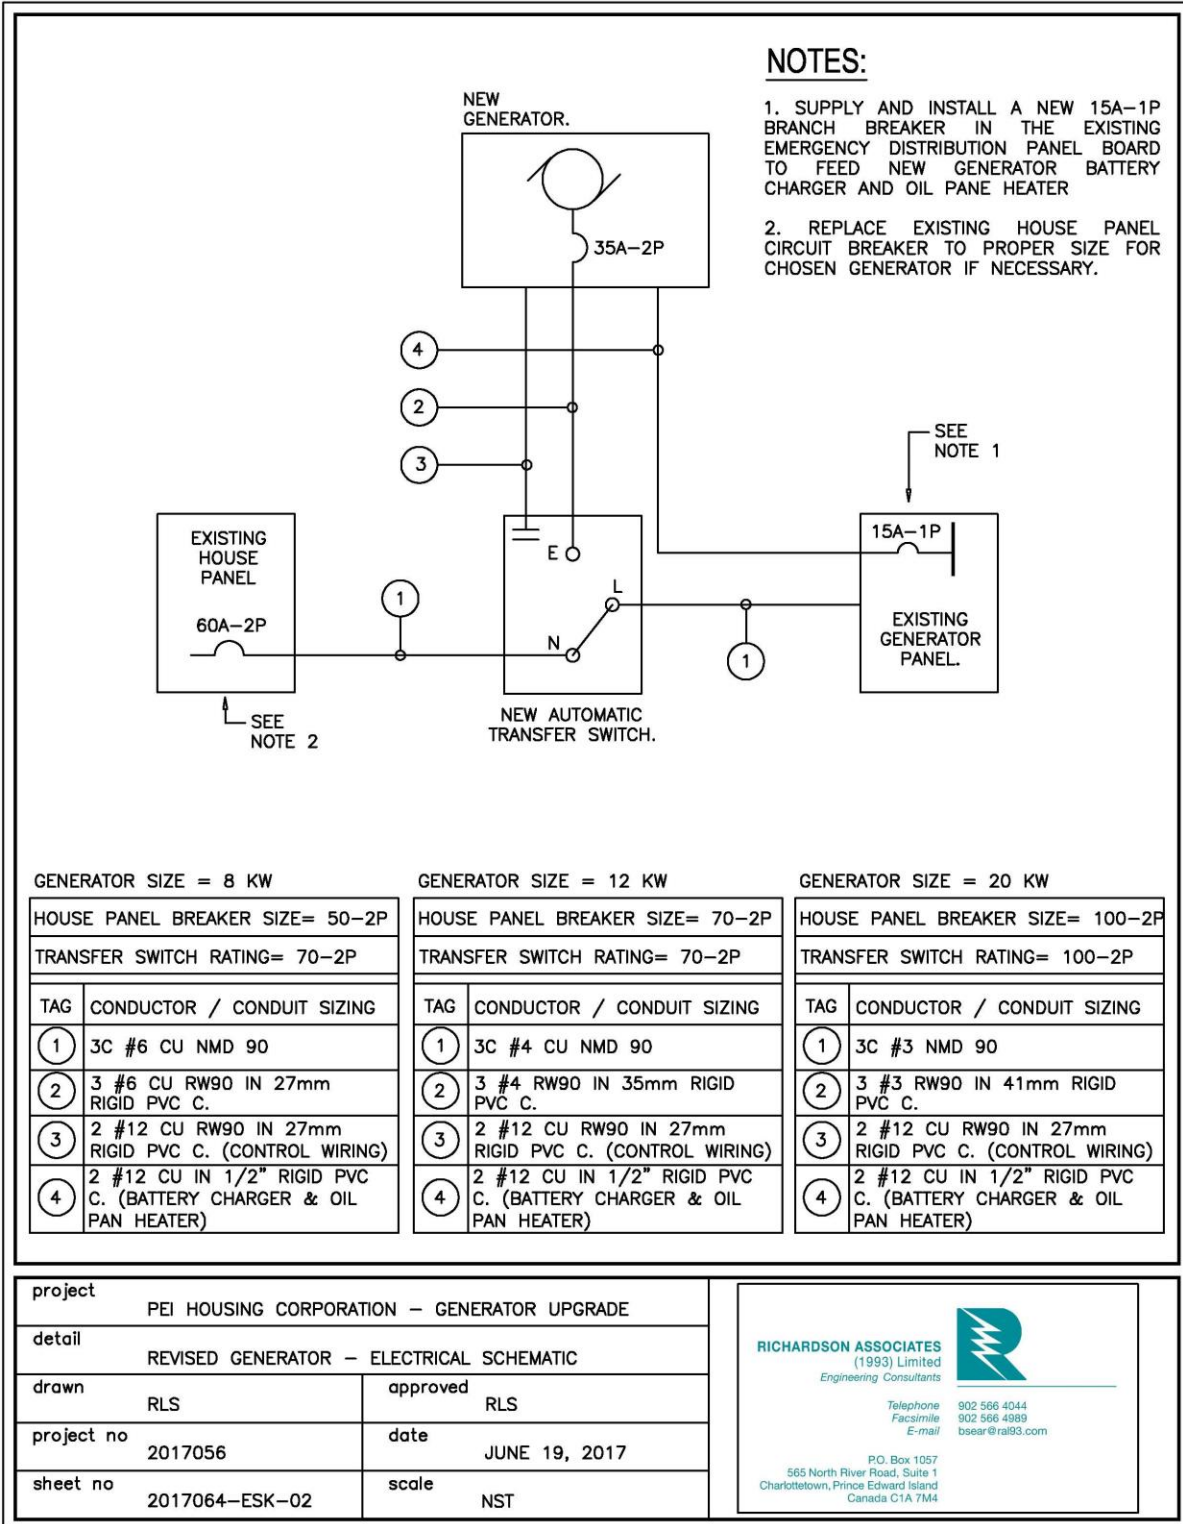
NOTES:

1. SUPPLY AND INSTALL A NEW 15A–1P BRANCH BREAKER IN THE EXISTING EMERGENCY DISTRIBUTION PANEL BOARD TO FEED NEW GENERATOR BATTERY CHARGER AND OIL PANE HEATER

2. REPLACE EXISTING HOUSE PANEL CIRCUIT BREAKER TO PROPER SIZE FOR CHOSEN GENERATOR IF NECESSARY.

NEW GENERATOR.

35A–2P

4

2

3

SEE NOTE 1

EXISTING HOUSE PANEL

60A–2P

SEE NOTE 2

1

E

L

N

NEW AUTOMATIC TRANSFER SWITCH.

1

15A–1P

EXISTING GENERATOR PANEL.

GENERATOR SIZE = 8 KW

| HOUSE PANEL BREAKER SIZE= 50–2P | |
|---|---|
| TRANSFER SWITCH RATING= 70–2P | |

| TAG | CONDUCTOR / CONDUIT SIZING |
|---|---|
| 1 | 3C #6 CU NMD 90 |
| 2 | 3 #6 CU RW90 IN 27mm RIGID PVC C. |
| 3 | 2 #12 CU RW90 IN 27mm RIGID PVC C. (CONTROL WIRING) |
| 4 | 2 #12 CU IN 1/2" RIGID PVC C. (BATTERY CHARGER & OIL PAN HEATER) |

GENERATOR SIZE = 12 KW

| HOUSE PANEL BREAKER SIZE= 70–2P | |
|---|---|
| TRANSFER SWITCH RATING= 70–2P | |

| TAG | CONDUCTOR / CONDUIT SIZING |
|---|---|
| 1 | 3C #4 CU NMD 90 |
| 2 | 3 #4 RW90 IN 35mm RIGID PVC C. |
| 3 | 2 #12 CU RW90 IN 27mm RIGID PVC C. (CONTROL WIRING) |
| 4 | 2 #12 CU IN 1/2" RIGID PVC C. (BATTERY CHARGER & OIL PAN HEATER) |

GENERATOR SIZE = 20 KW

| HOUSE PANEL BREAKER SIZE= 100–2P | |
|---|---|
| TRANSFER SWITCH RATING= 100–2P | |

| TAG | CONDUCTOR / CONDUIT SIZING |
|---|---|
| 1 | 3C #3 NMD 90 |
| 2 | 3 #3 RW90 IN 41mm RIGID PVC C. |
| 3 | 2 #12 CU RW90 IN 27mm RIGID PVC C. (CONTROL WIRING) |
| 4 | 2 #12 CU IN 1/2" RIGID PVC C. (BATTERY CHARGER & OIL PAN HEATER) |

project PEI HOUSING CORPORATION – GENERATOR UPGRADE
detail REVISED GENERATOR – ELECTRICAL SCHEMATIC
drawn RLS
approved RLS
project no 2017056
date JUNE 19, 2017
sheet no 2017064–ESK–02
scale NST

RICHARDSON ASSOCIATES
(1993) Limited
Engineering Consultants
Telephone 902 566 4044
Facsimile 902 566 4989
E-mail bsear@ral93.com
P.O. Box 1057
565 North River Road, Suite 1
Charlottetown, Prince Edward Island
Canada C1A 7M4